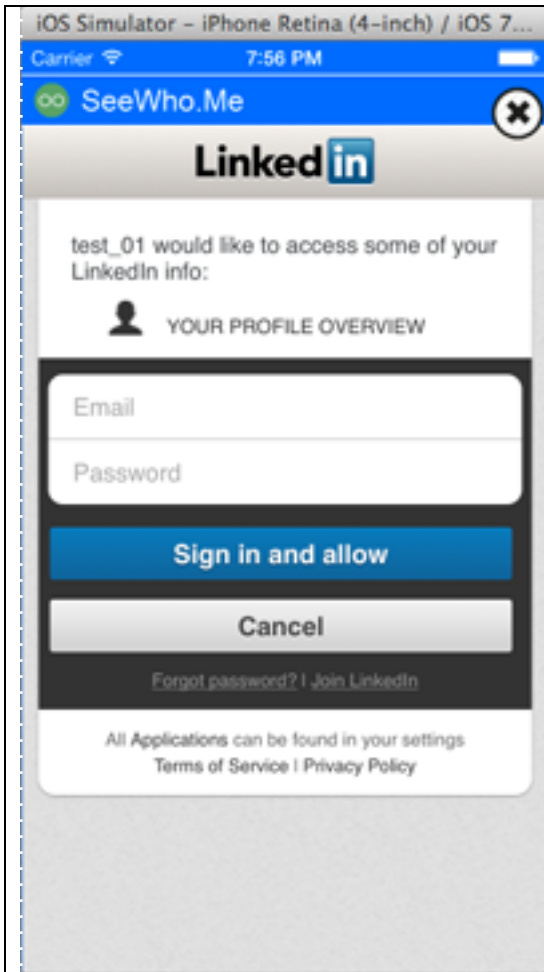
iOS Simulator - iPhone Retina (4-inch) / iOS 7...

Carrier 7:56 PM

SeeWho.Me

Linked in

test_01 would like to access some of your LinkedIn info:

YOUR PROFILE OVERVIEW

Email

Password

Sign in and allow

Cancel

Forgot password? | Join LinkedIn

All Applications can be found in your settings
Terms of Service | Privacy Policy